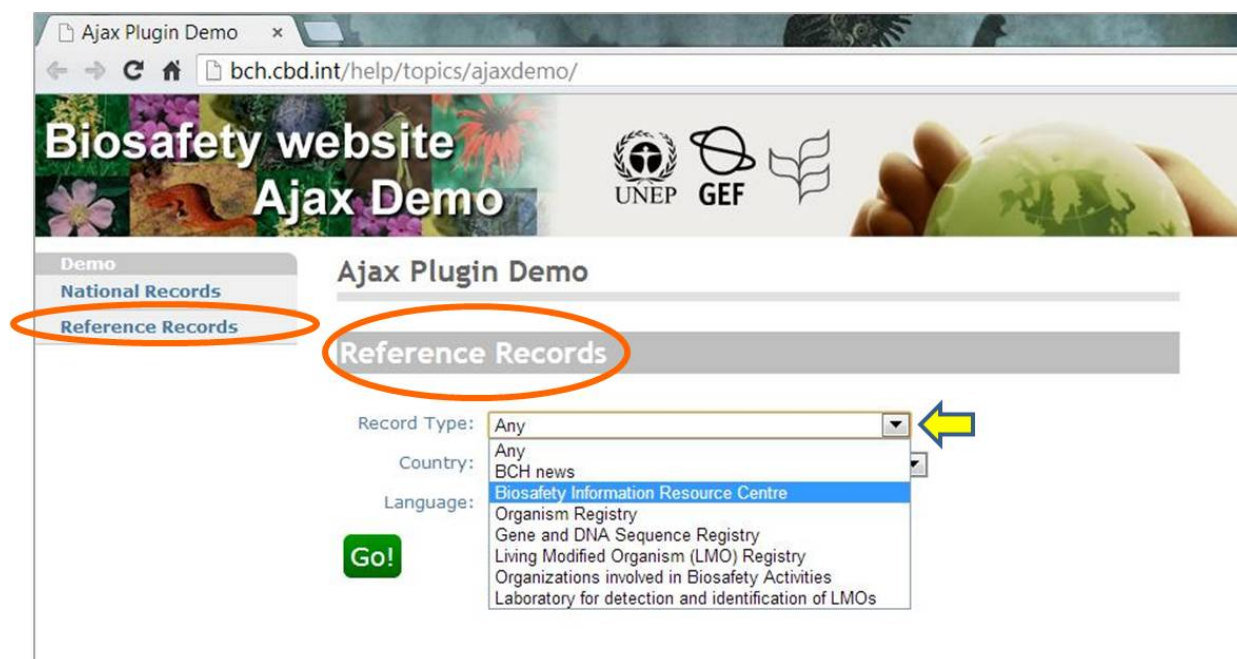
Ajax Plugin Demo ×

bch.cbd.int/help/topics/ajaxdemo/

Biosafety website
Ajax Demo

UNEP GEF

Demo
National Records
Reference Records

Ajax Plugin Demo

Reference Records

Record Type: Any

Country:

Language:

Go!

Any
BCH news
Biosafety Information Resource Centre
Organism Registry
Gene and DNA Sequence Registry
Living Modified Organism (LMO) Registry
Organizations involved in Biosafety Activities
Laboratory for detection and identification of LMOs